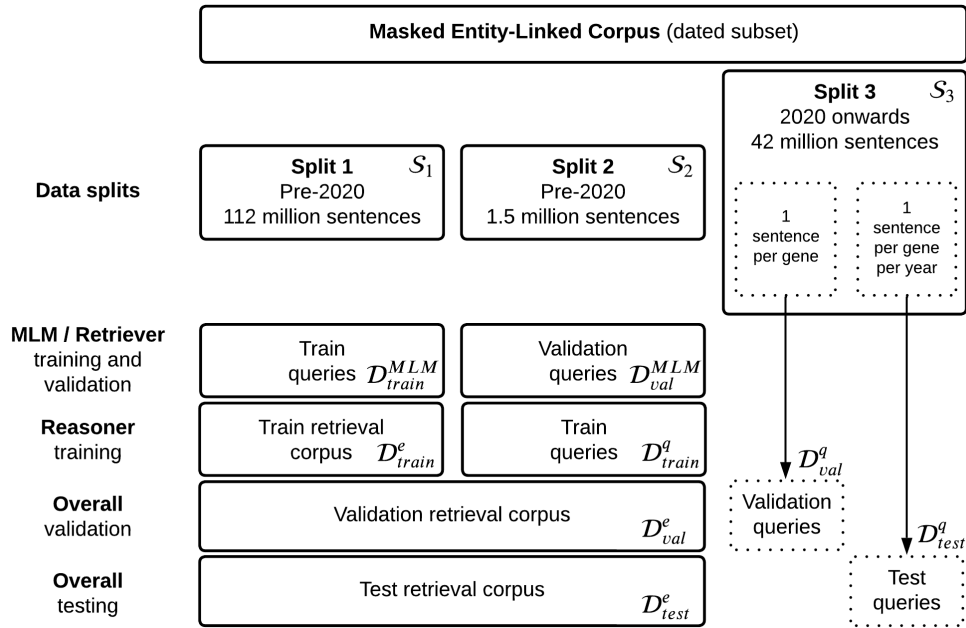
**Masked Entity-Linked Corpus** (dated subset)

**Data splits**

**Split 1** $\mathcal{S}_1$
Pre-2020
112 million sentences

**Split 2** $\mathcal{S}_2$
Pre-2020
1.5 million sentences

**Split 3** $\mathcal{S}_3$
2020 onwards
42 million sentences

1 sentence per gene

1 sentence per gene per year

**MLM / Retriever** training and validation

Train queries $\mathcal{D}_{train}^{MLM}$

Validation queries $\mathcal{D}_{val}^{MLM}$

**Reasoner** training

Train retrieval corpus $\mathcal{D}_{train}^{e}$

Train queries $\mathcal{D}_{train}^{q}$

$\mathcal{D}_{val}^{q}$

**Overall** validation

Validation retrieval corpus $\mathcal{D}_{val}^{e}$

Validation queries

$\mathcal{D}_{test}^{q}$

**Overall** testing

Test retrieval corpus $\mathcal{D}_{test}^{e}$

Test queries